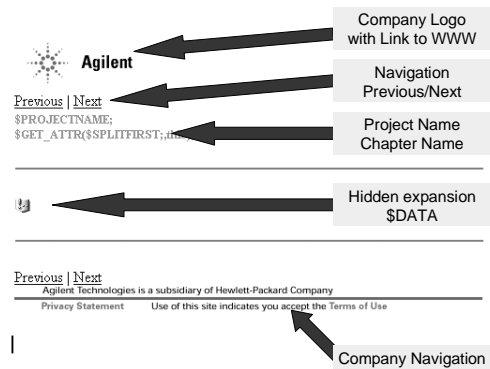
Agilent

Company Logo with Link to WWW

Previous | Next

Navigation Previous/Next

$PROJECTNAME;
$GET_ATTR($SPLITFIRST;;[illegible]

Project Name Chapter Name

Hidden expansion $DATA

Previous | Next

Agilent Technologies is a subsidiary of Hewlett-Packard Company

Privacy Statement Use of this site indicates you accept the Terms of Use

Company Navigation